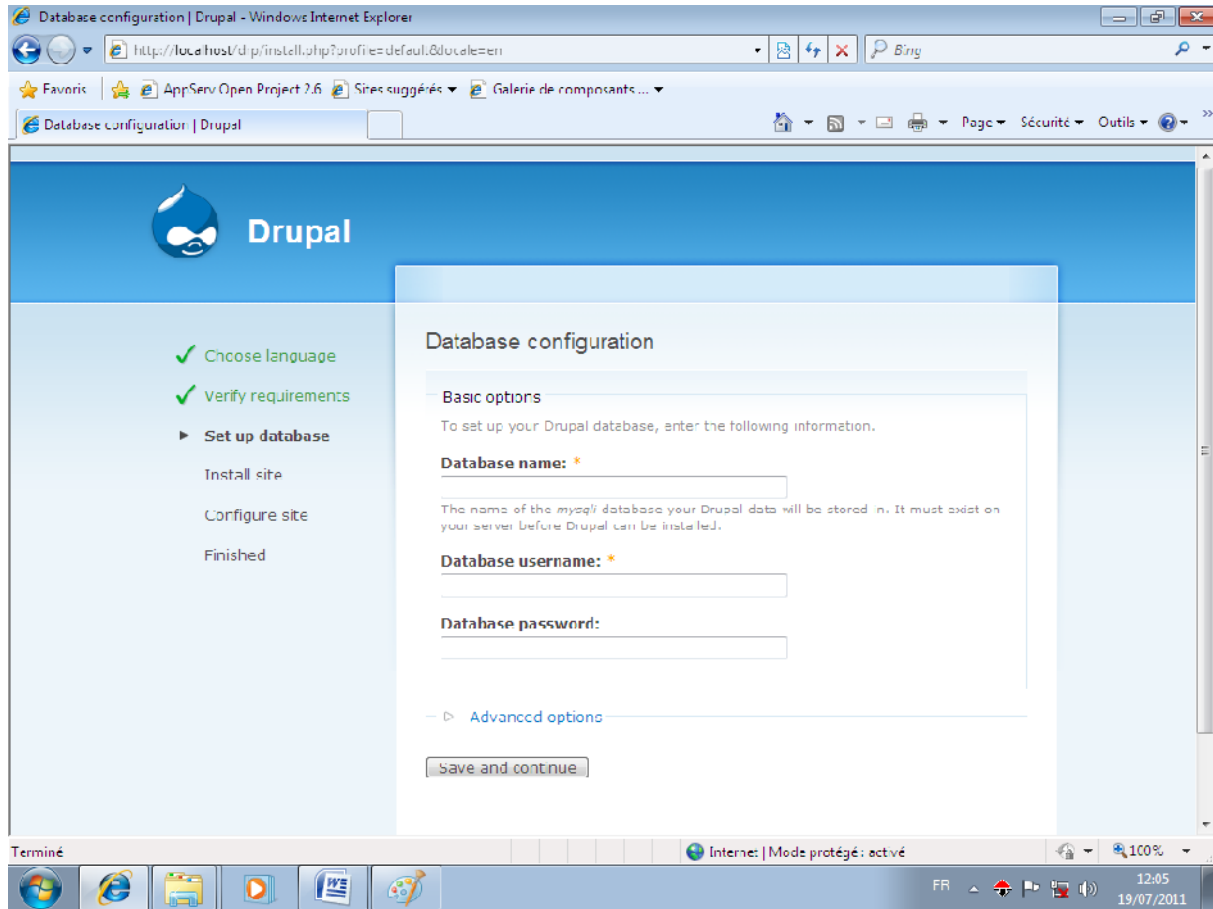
Database configuration | Drupal - Windows Internet Explorer

http://localhost/drp/install.php?profile=default&locale=en

Bing

Favoris | AppServ Open Project 2.6 | Sites suggérés ▾ | Galerie de composants ... ▾

Database configuration | Drupal

Page ▾ Sécurité ▾ Outils ▾

Drupal

✓ Choose language
✓ Verify requirements
▸ Set up database
Install site
Configure site
Finished

Database configuration

Basic options

To set up your Drupal database, enter the following information.

Database name: *

The name of the mysqli database your Drupal data will be stored in. It must exist on your server before Drupal can be installed.

Database username: *

Database password:

▷ Advanced options

Save and continue

Terminé | Internet | Mode protégé : activé | 100%

FR 12:05 19/07/2011